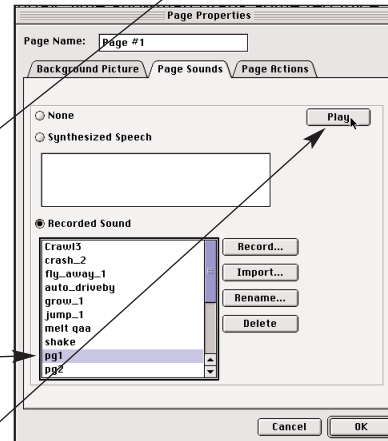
Page Properties

Page Name: Page #1

Background Picture
Page Sounds
Page Actions

None

Synthesized Speech

Play

Recorded Sound

Crawl3
crash_2
fly_away_1
auto_driveby
grow_1
jump_1
melt qaa
shake
pg1
pg2

Record...
Import...
Rename...
Delete

Cancel
OK